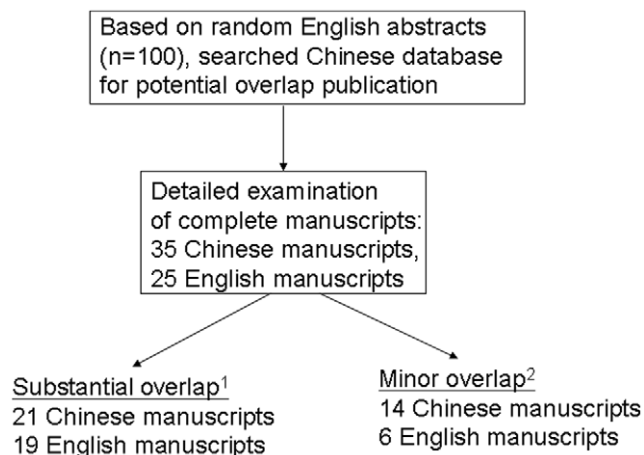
Based on random English abstracts (n=100), searched Chinese database for potential overlap publication

Detailed examination of complete manuscripts:
35 Chinese manuscripts,
25 English manuscripts

Substantial overlap$^1$
21 Chinese manuscripts
19 English manuscripts

Minor overlap$^2$
14 Chinese manuscripts
6 English manuscripts